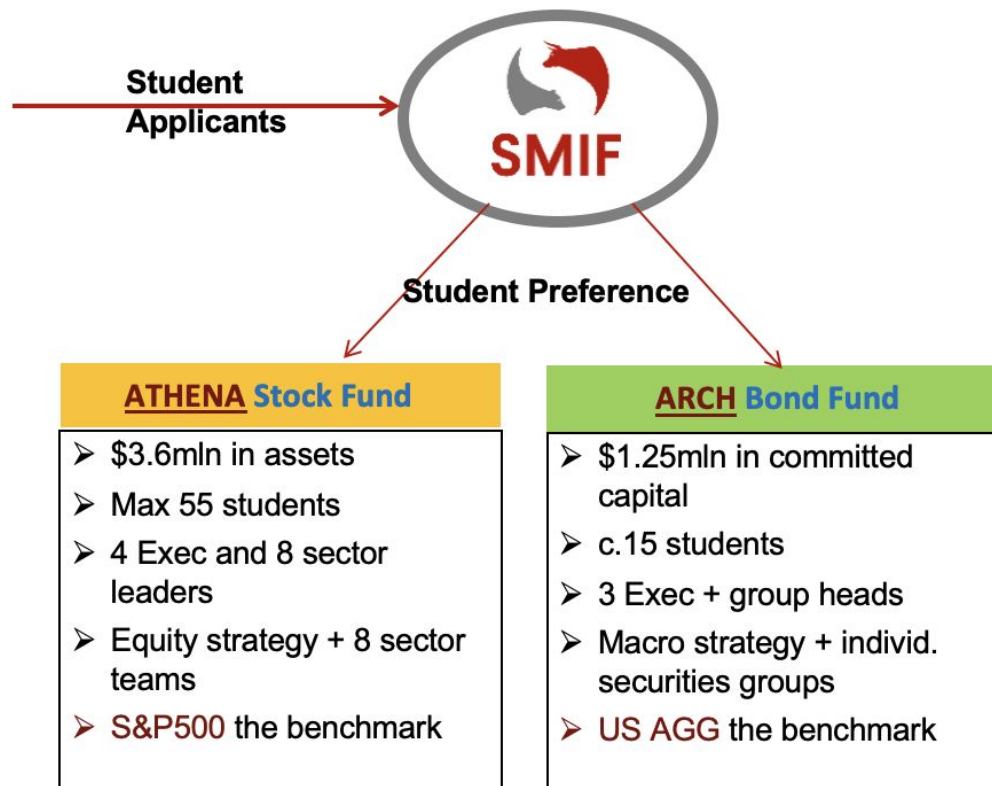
Student Applicants

SMIF

Student Preference

ATHENA Stock Fund

- $3.6mln in assets
- Max 55 students
- 4 Exec and 8 sector leaders
- Equity strategy + 8 sector teams
- S&P500 the benchmark

ARCH Bond Fund

- $1.25mln in committed capital
- c.15 students
- 3 Exec + group heads
- Macro strategy + individ. securities groups
- US AGG the benchmark